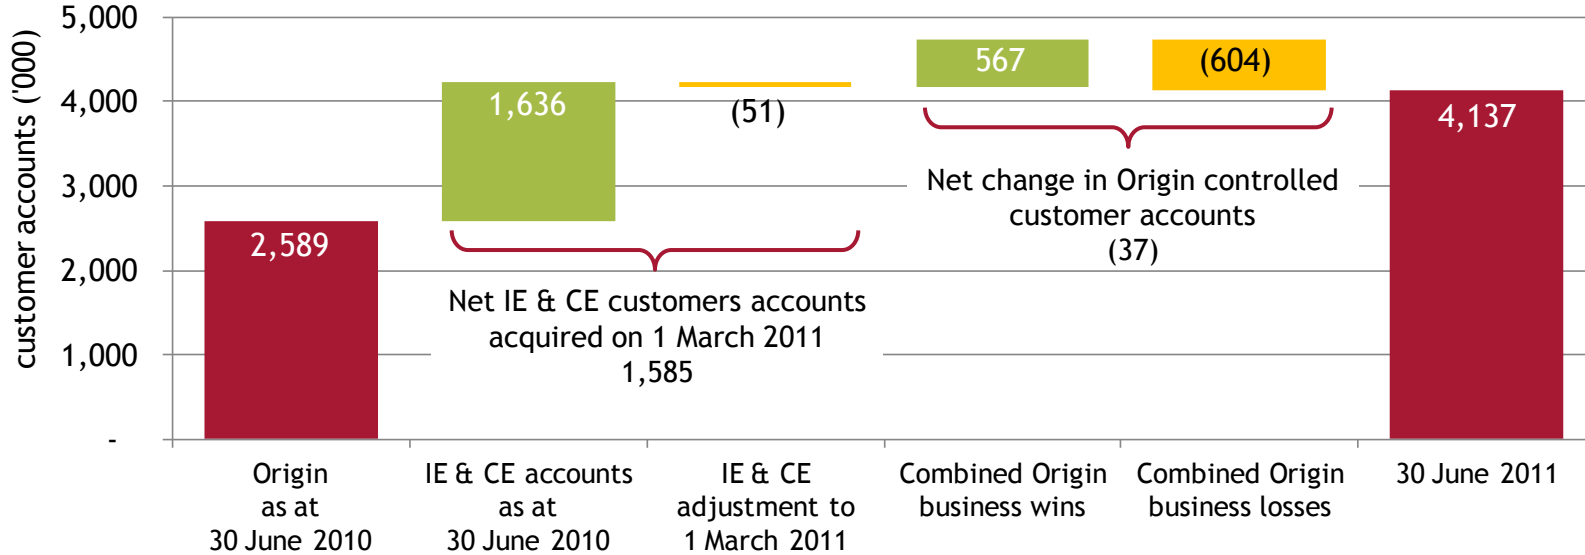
customer accounts ('000)

5,000
4,000
3,000
2,000
1,000
-

2,589
1,636
(51)
567
(604)
4,137

Net IE & CE customers accounts acquired on 1 March 2011
1,585

Net change in Origin controlled customer accounts
(37)

Origin as at 30 June 2010
IE & CE accounts as at 30 June 2010
IE & CE adjustment to 1 March 2011
Combined Origin business wins
Combined Origin business losses
30 June 2011